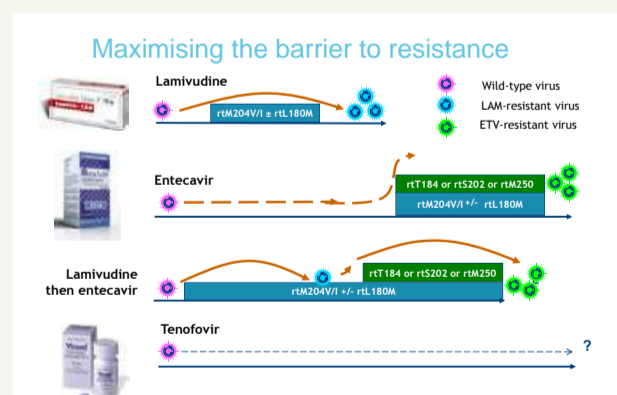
Maximising the barrier to resistance

Lamivudine

rtM204V/I ± rtL180M

Wild-type virus

LAM-resistant virus

ETV-resistant virus

Entecavir

rtT184 or rtS202 or rtM250

rtM204V/I +/- rtL180M

Lamivudine then entecavir

rtT184 or rtS202 or rtM250

rtM204V/I +/- rtL180M

Tenofovir

?